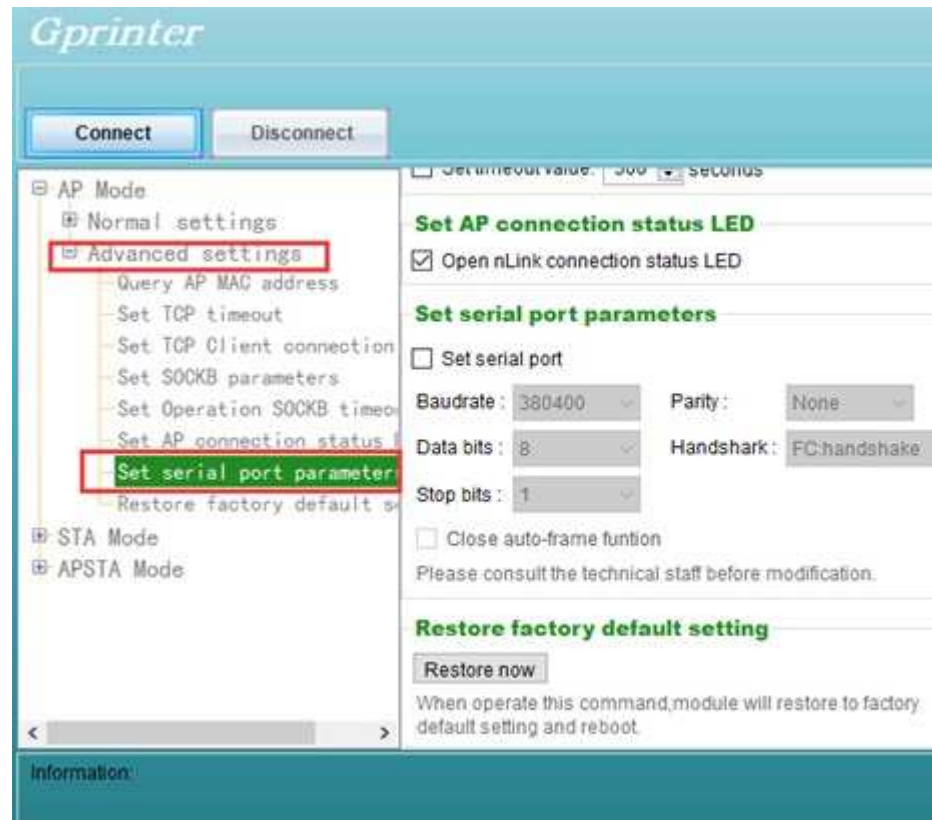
Gprinter

Connect
Disconnect

AP Mode
Normal settings
Advanced settings
Query AP MAC address
Set TCP timeout
Set TCP Client connection
Set SOCKB parameters
Set Operation SOCKB timeo
Set AP connection status
Set serial port parameter
Restore factory default s
STA Mode
APSTA Mode

Set timeout value: 300 seconds

Set AP connection status LED

Open nLink connection status LED

Set serial port parameters

Set serial port

Baudrate: 380400
Parity: None
Data bits: 8
Handshark: FC:handshake
Stop bits: 1

Close auto-frame funtion

Please consult the technical staff before modification.

Restore factory default setting

Restore now

When operate this command,module will restore to factory default setting and reboot.

Information: